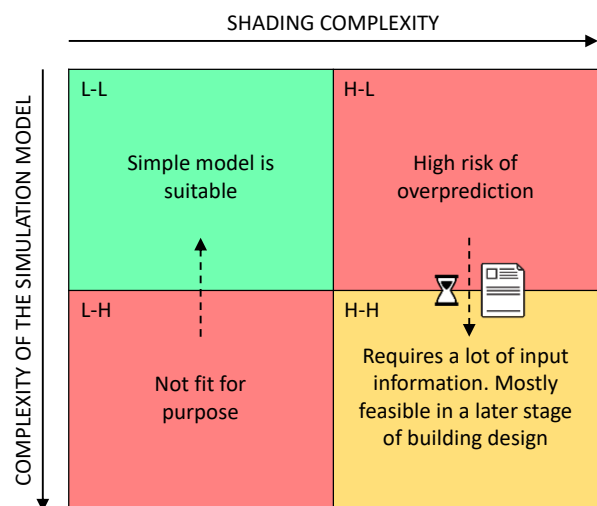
SHADING COMPLEXITY

COMPLEXITY OF THE SIMULATION MODEL

L-L

Simple model is suitable

H-L

High risk of overprediction

L-H

Not fit for purpose

H-H

Requires a lot of input information. Mostly feasible in a later stage of building design